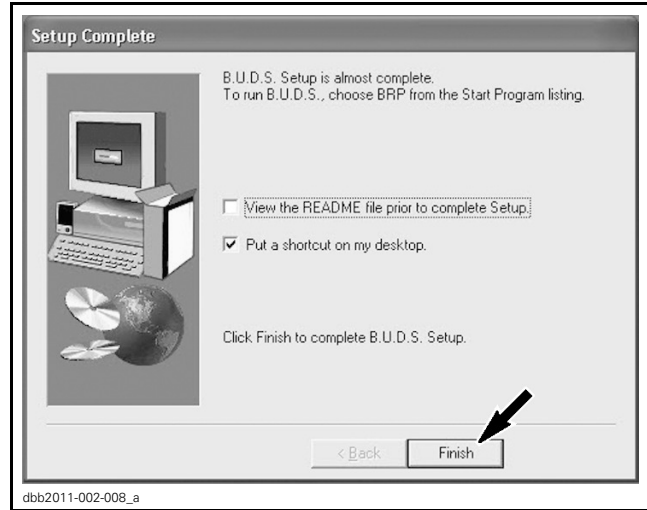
Setup Complete

B.U.D.S. Setup is almost complete.
To run B.U.D.S., choose BRP from the Start Program listing.

View the README file prior to complete Setup.

Put a shortcut on my desktop.

Click Finish to complete B.U.D.S. Setup.

< Back

Finish

dbb2011-002-008_a